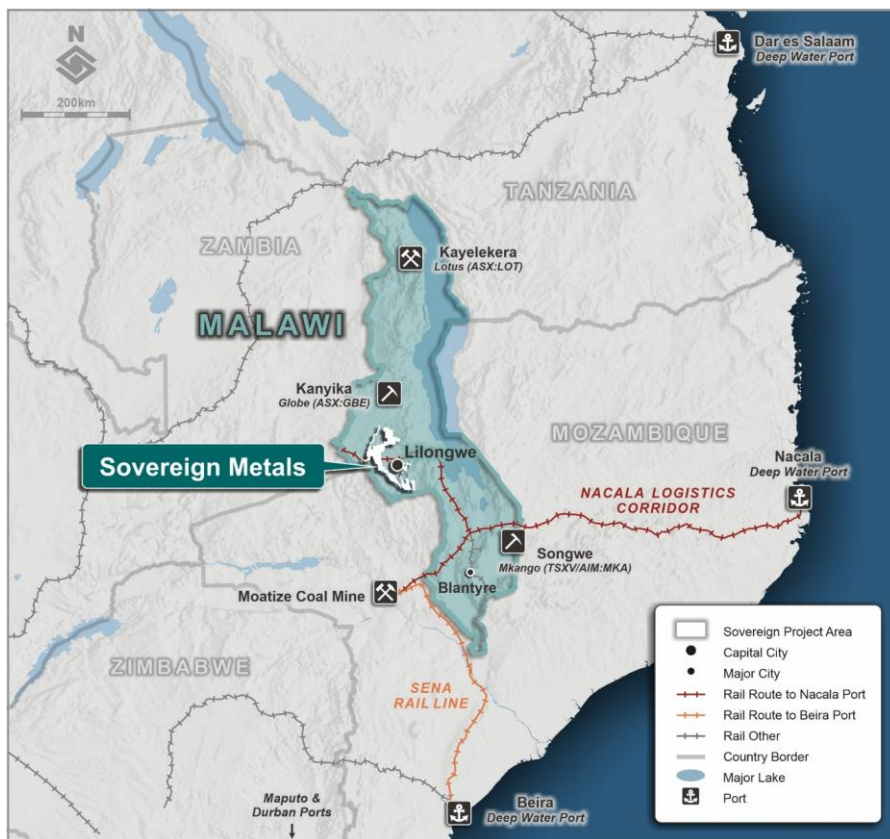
N

200km

Dar es Salaam
Deep Water Port

TANZANIA

ZAMBIA

Kayelekera
Lotus (ASX:LOT)

MALAWI

Kanyika
Globe (ASX:GBE)

MOZAMBIQUE

Sovereign Metals

Lilongwe

Nacala
Deep Water Port

NACALA LOGISTICS CORRIDOR

Songwe
Mkango (TSXV/AIM:MKA)

Moatize Coal Mine

Blantyre

ZIMBABWE

SENA RAIL LINE

Maputo & Durban Ports

Beira
Deep Water Port

Sovereign Project Area
Capital City
Major City
Rail Route to Nacala Port
Rail Route to Beira Port
Rail Other
Country Border
Major Lake
Port